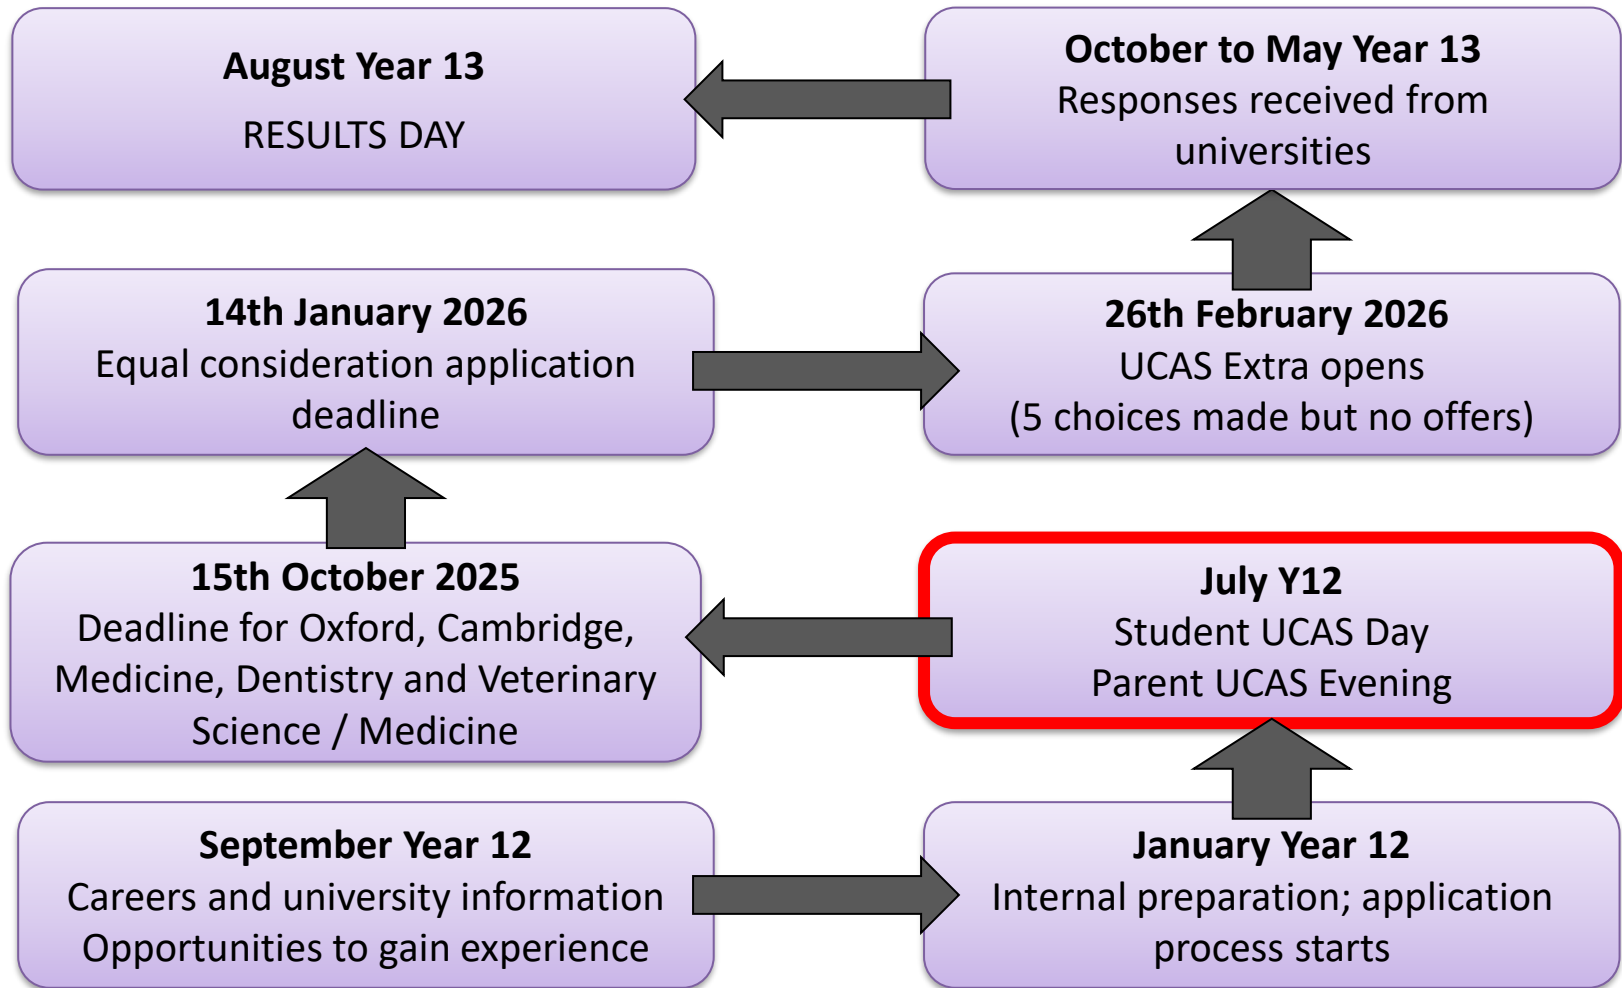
**August Year 13**
RESULTS DAY

**October to May Year 13**
Responses received from universities

**14th January 2026**
Equal consideration application deadline

**26th February 2026**
UCAS Extra opens
(5 choices made but no offers)

**15th October 2025**
Deadline for Oxford, Cambridge, Medicine, Dentistry and Veterinary Science / Medicine

**July Y12**
Student UCAS Day
Parent UCAS Evening

**September Year 12**
Careers and university information
Opportunities to gain experience

**January Year 12**
Internal preparation; application process starts